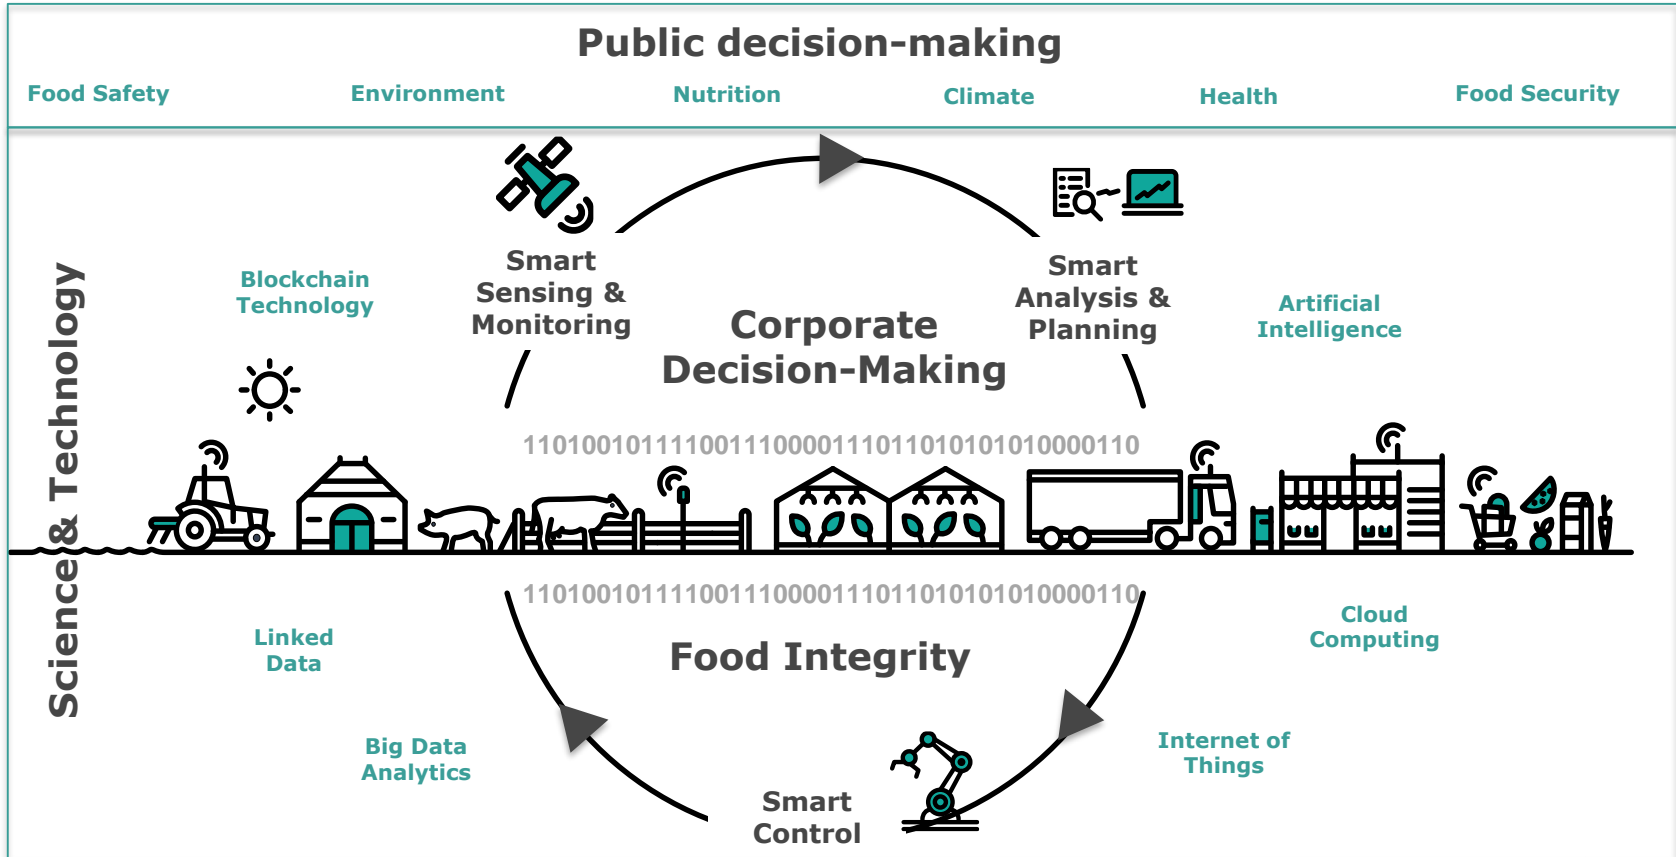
Public decision-making

Food Safety Environment Nutrition Climate Health Food Security

Science & Technology

Blockchain Technology

Smart Sensing & Monitoring

Corporate Decision-Making

Smart Analysis & Planning

Artificial Intelligence

11010010111100111000011101101010101010000110

11010010111100111000011101101010101010000110

Linked Data

Food Integrity

Cloud Computing

Big Data Analytics

Internet of Things

Smart Control